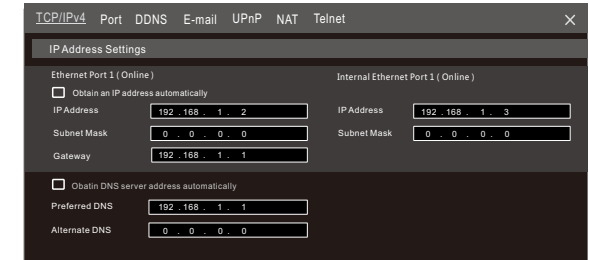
TCP/IPv4 Port DDNS E-mail UPnP NAT Telnet ×

IP Address Settings

Ethernet Port 1 ( Online )

Obtain an IP address automatically

IP Address 192 . 168 . 1 . 2

Subnet Mask 0 . 0 . 0 . 0

Gateway 192 . 168 . 1 . 1

Internal Ethernet Port 1 ( Online )

IP Address 192 . 168 . 1 . 3

Subnet Mask 0 . 0 . 0 . 0

Obatin DNS server address automatically

Preferred DNS 192 . 168 . 1 . 1

Alternate DNS 0 . 0 . 0 . 0